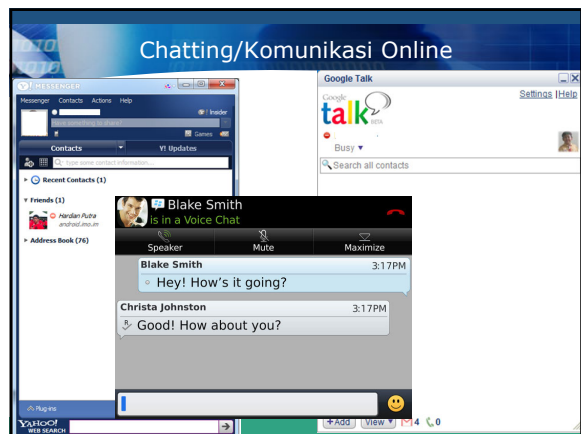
Chatting/Komunikasi Online

Y! MESSENGER

Messenger Contacts Actions Help

Insider

Games

Contacts

Y! Updates

Recent Contacts (1)

Friends (1)

Hardian Putra
android.imo.im

Address Book (76)

Plug-ins

YAHOO! WEB SEARCH

Google Talk

Settings | Help

Google talk

Busy

Search all contacts

Blake Smith
is in a Voice Chat

Speaker

Mute

Maximize

Blake Smith 3:17PM
Hey! How's it going?

Christa Johnston 3:17PM
Good! How about you?

Add View 4 0